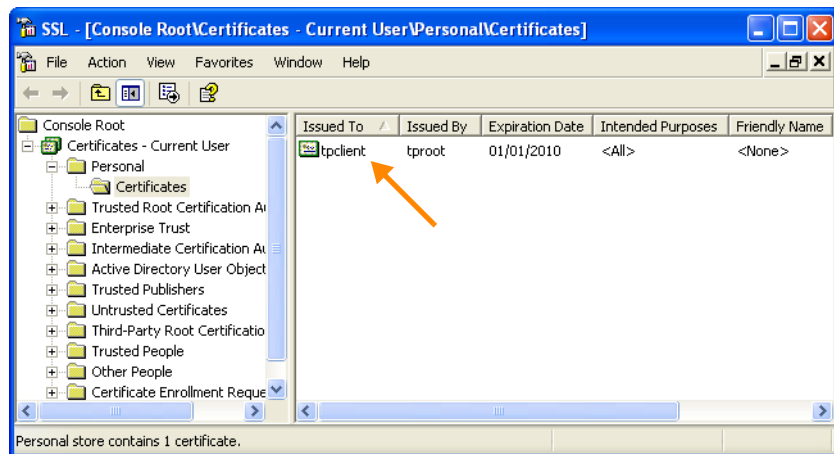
SSL - [Console Root\Certificates - Current User\Personal\Certificates]

File Action View Favorites Window Help

Console Root
Certificates - Current User
Personal
Certificates
Trusted Root Certification Au
Enterprise Trust
Intermediate Certification Au
Active Directory User Object
Trusted Publishers
Untrusted Certificates
Third-Party Root Certificatio
Trusted People
Other People
Certificate Enrollment Reque

| Issued To | Issued By | Expiration Date | Intended Purposes | Friendly Name |
|---|---|---|---|---|
| tpclient | tproot | 01/01/2010 | <All> | <None> |

Personal store contains 1 certificate.